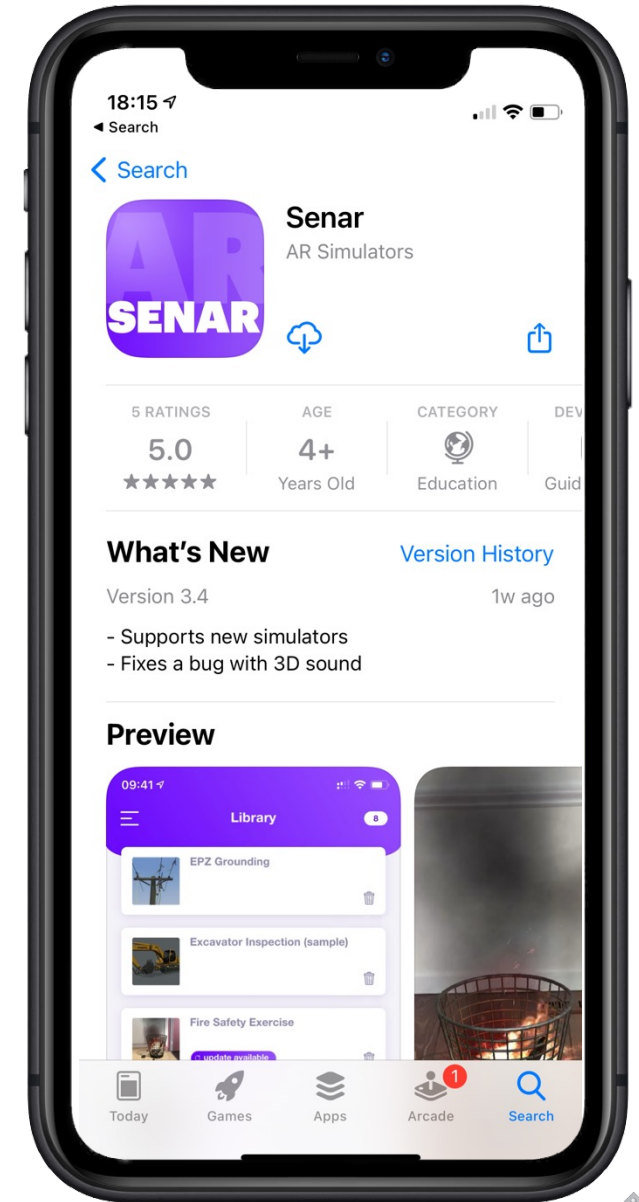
18:15
◂ Search

< Search

AR SENAR

Senar
AR Simulators

| 5 RATINGS | AGE | CATEGORY | DEV |
|---|---|---|---|
| 5.0 | 4+ | | |
| ★★★★★ | Years Old | Education | Guid |

What's New
Version History
Version 3.4
1w ago

- Supports new simulators
- Fixes a bug with 3D sound

Preview

09:41
Library
8
EPZ Grounding
Excavator Inspection (sample)
Fire Safety Exercise
update available

Today
Games
Apps
1
Arcade
Search